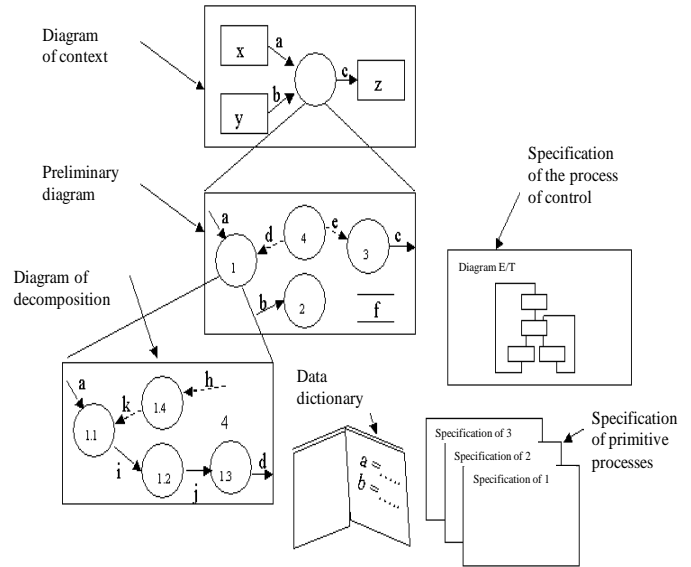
Diagram of context

x
a
y
b
c
z

Preliminary diagram

a
d
4
e
1
3
c
b
2
f

Specification of the process of control

Diagram E/T

Diagram of decomposition

a
h
k
1.4
1.1
4
i
1.2
1.3
d
j

Data dictionary

$a = \ldots$
$b = \ldots$

Specification of 3
Specification of 2
Specification of 1

Specification of primitive processes